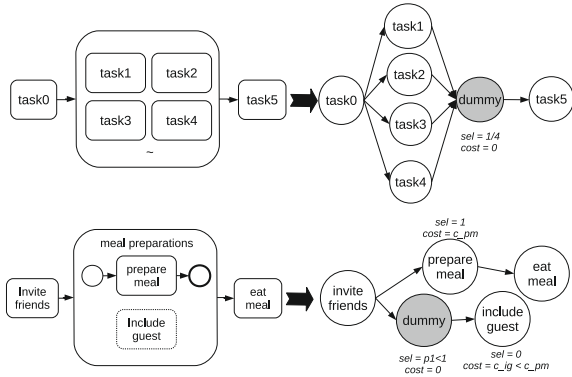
task0

task1

task2

task3

task4

~

task5

task0

task1

task2

task3

task4

dummy

task5

sel = 1/4
cost = 0

meal preparations

Invite friends

prepare meal

Include guest

eat meal

invite friends

prepare meal

eat meal

dummy

include guest

sel = 1
cost = c_pm

sel = p1<1
cost = 0

sel = 0
cost = c_ig < c_pm